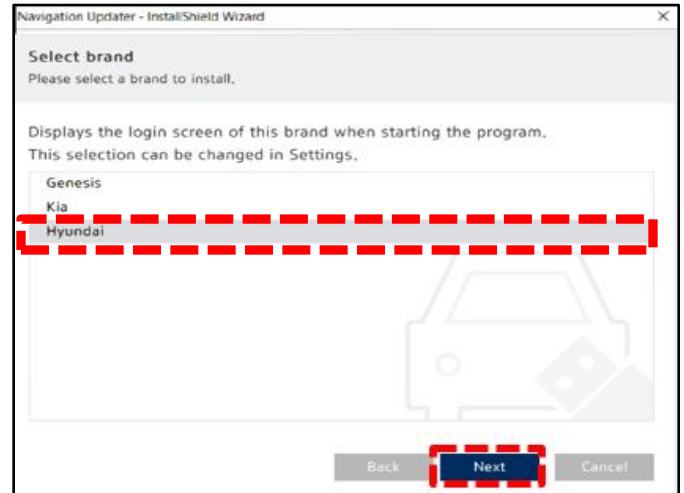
Navigation Updater - InstallShield Wizard
×

Select brand
Please select a brand to install.

Displays the login screen of this brand when starting the program.
This selection can be changed in Settings.

Genesis
Kia
Hyundai

Back
Next
Cancel